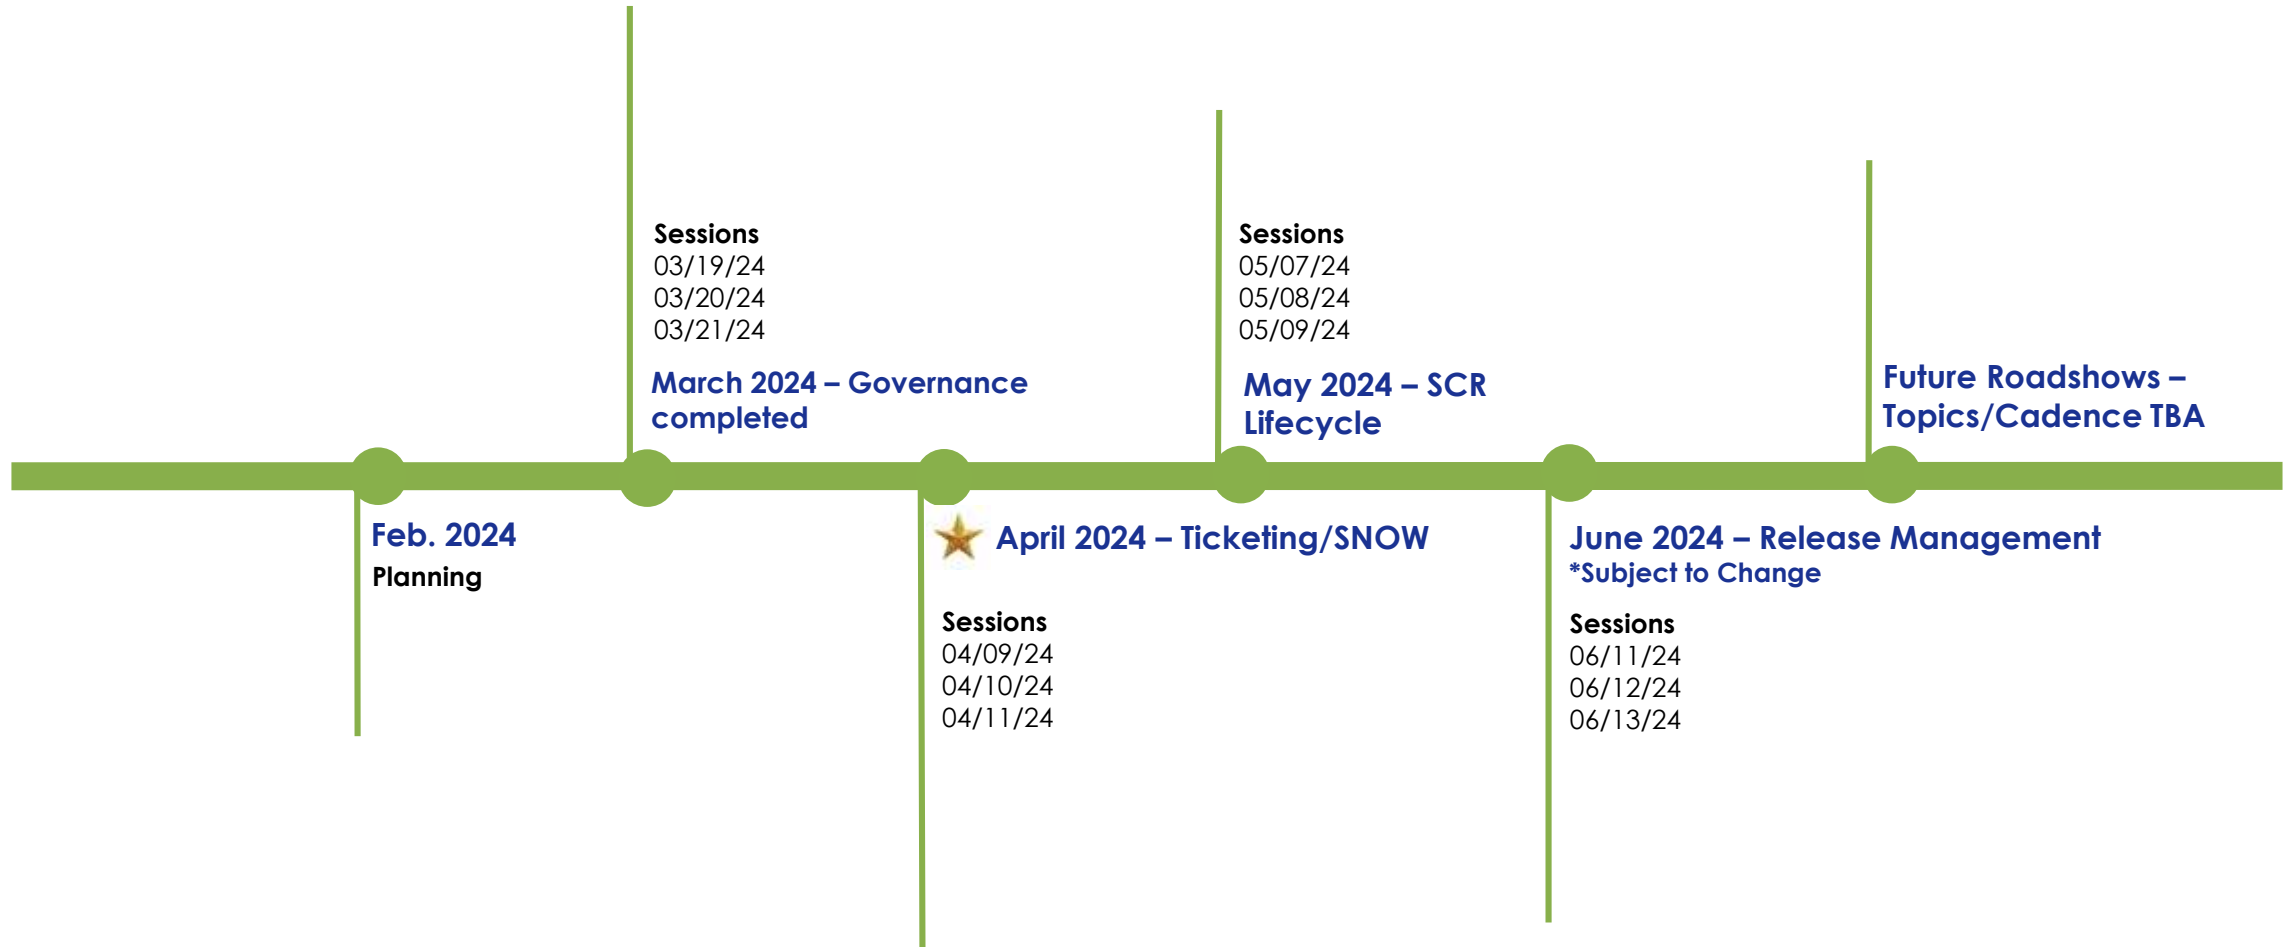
Sessions
03/19/24
03/20/24
03/21/24

March 2024 – Governance completed

Sessions
05/07/24
05/08/24
05/09/24

May 2024 – SCR Lifecycle

Future Roadshows – Topics/Cadence TBA

Feb. 2024
Planning

April 2024 – Ticketing/SNOW

Sessions
04/09/24
04/10/24
04/11/24

June 2024 – Release Management
*Subject to Change

Sessions
06/11/24
06/12/24
06/13/24